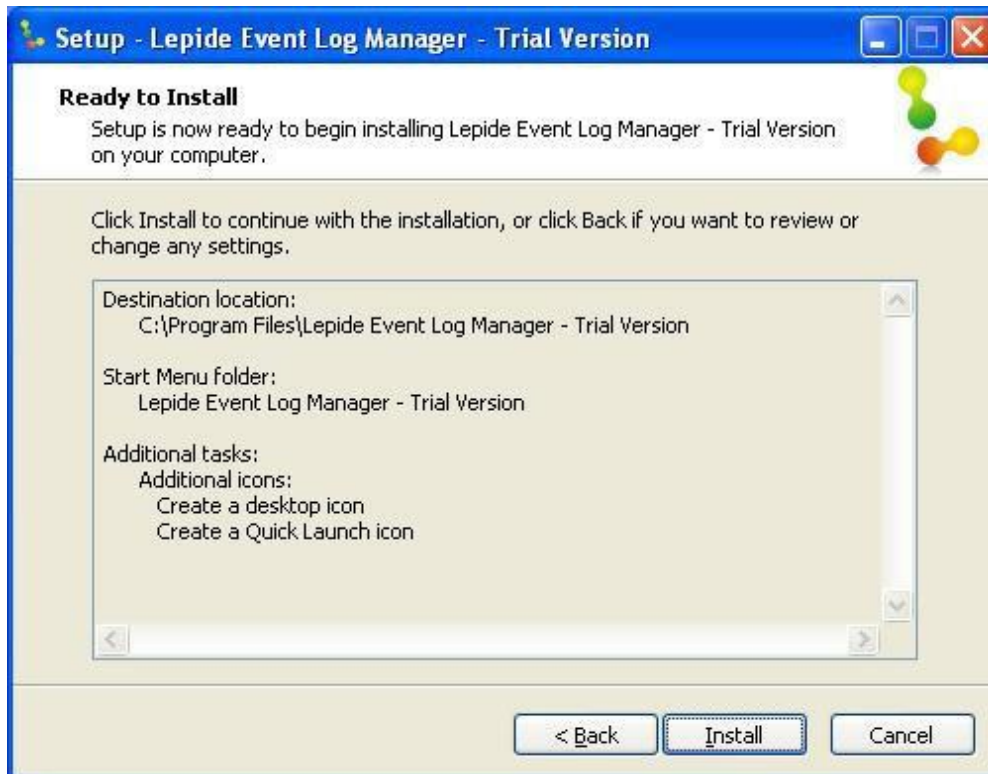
Setup - Lepide Event Log Manager - Trial Version

Ready to Install

Setup is now ready to begin installing Lepide Event Log Manager - Trial Version on your computer.

Click Install to continue with the installation, or click Back if you want to review or change any settings.

Destination location:
C:\Program Files\Lepide Event Log Manager - Trial Version

Start Menu folder:
Lepide Event Log Manager - Trial Version

Additional tasks:
Additional icons:
Create a desktop icon
Create a Quick Launch icon

< Back

Install

Cancel